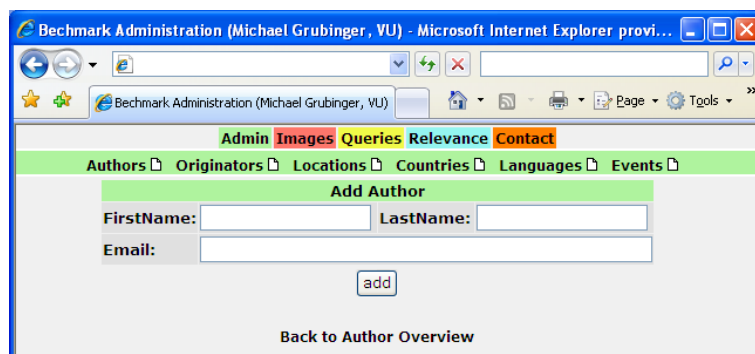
Bechmark Administration (Michael Grubinger, VU) - Microsoft Internet Explorer provi...

Bechmark Administration (Michael Grubinger, VU)

Page Tools

Admin Images Queries Relevance Contact

Authors Originators Locations Countries Languages Events

| Add Author | | | |
|---|---|---|---|
| FirstName: | | LastName: | |
| Email: | | | |

add

Back to Author Overview